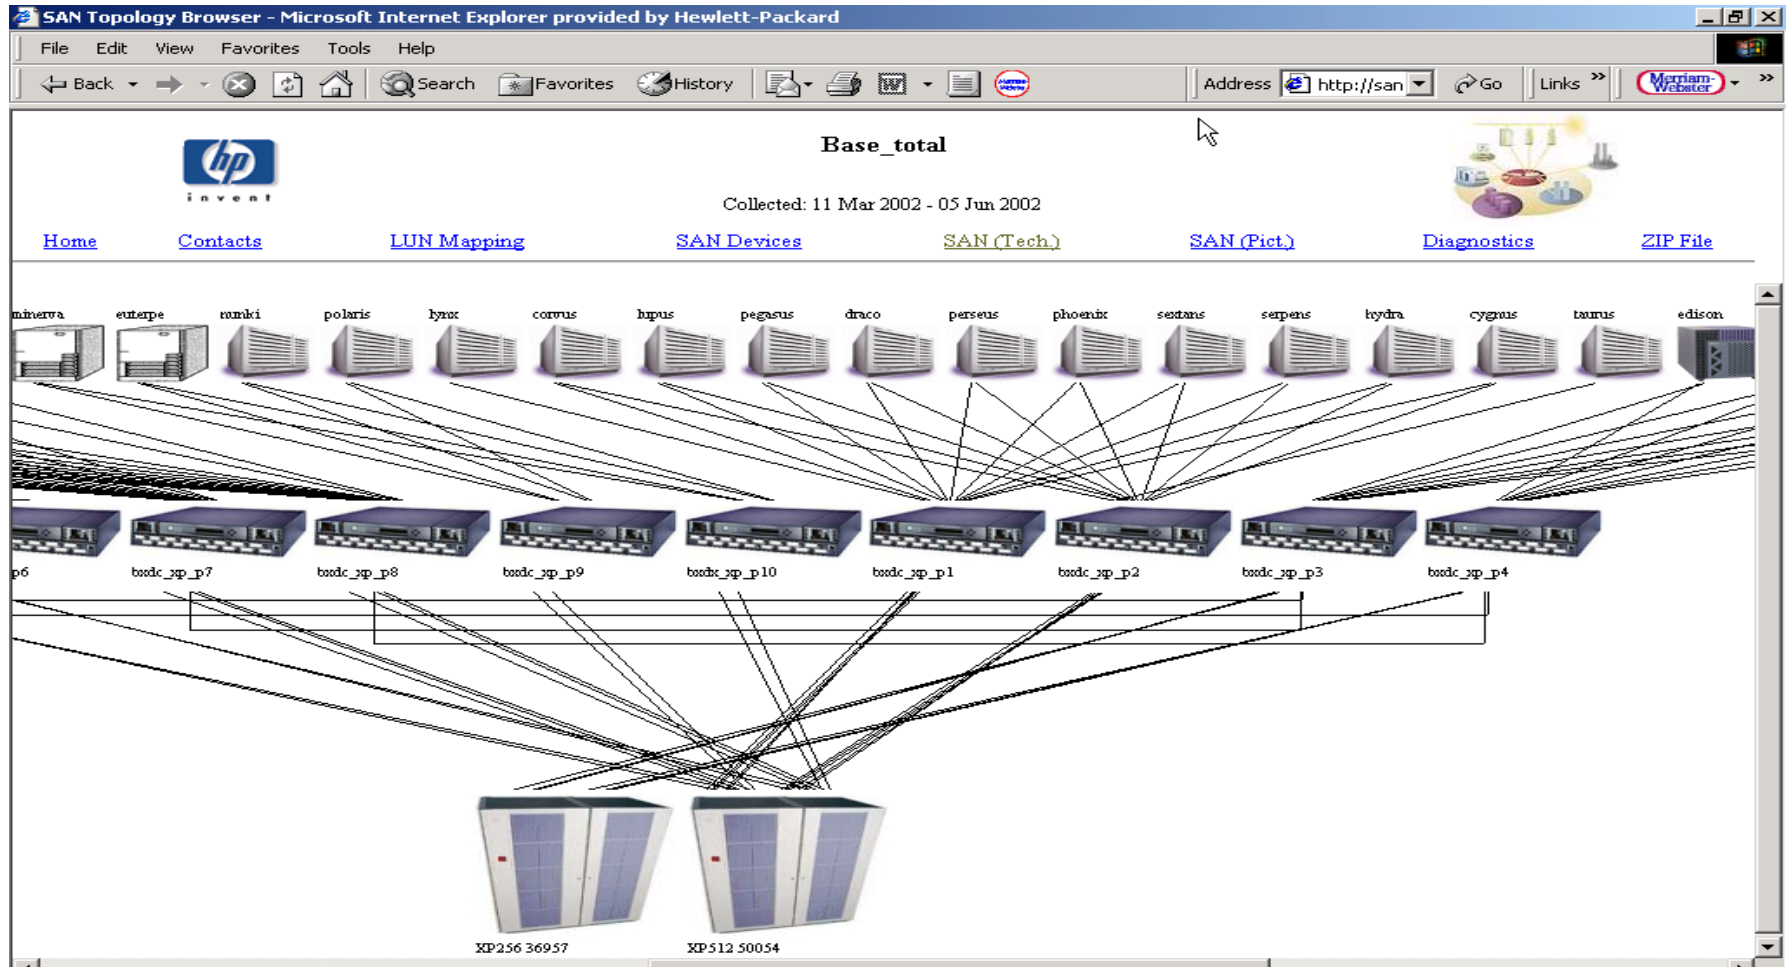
SAN Topology Browser - Microsoft Internet Explorer provided by Hewlett-Packard

File Edit View Favorites Tools Help

Back Search Favorites History Address http://san Go Links Merriam-Webster

hp invent

Base_total

Collected: 11 Mar 2002 - 05 Jun 2002

Home Contacts LUN Mapping SAN Devices SAN (Tech) SAN (Pict) Diagnostics ZIP File

minerva euterpe ramki polaris lynx corvus lupus pegasus draco perseus phoenix sextans serpens hydra cygnus taurus edison

p6 bxdc_xp_p7 bxdc_xp_p8 bxdc_xp_p9 bxdc_xp_p10 bxdc_xp_p1 bxdc_xp_p2 bxdc_xp_p3 bxdc_xp_p4

XP256 36957 XP512 50054